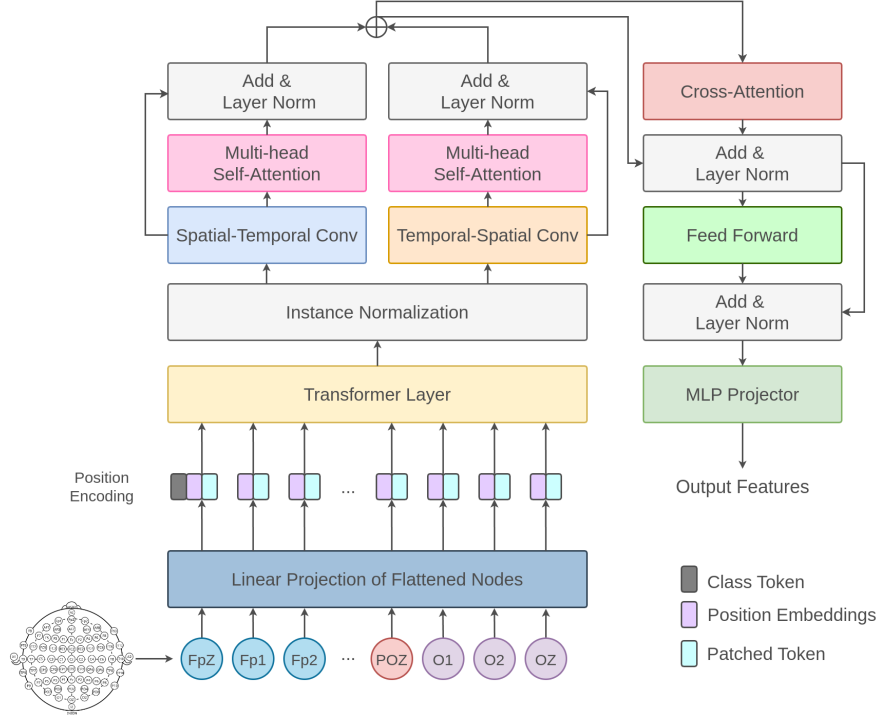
Add & Layer Norm

Add & Layer Norm

Multi-head Self-Attention

Multi-head Self-Attention

Spatial-Temporal Conv

Temporal-Spatial Conv

Instance Normalization

Transformer Layer

Position Encoding

...

Linear Projection of Flattened Nodes

FpZ Fp1 Fp2 ... POZ O1 O2 OZ

Cross-Attention

Add & Layer Norm

Feed Forward

Add & Layer Norm

MLP Projector

Output Features

Class Token

Position Embeddings

Patched Token